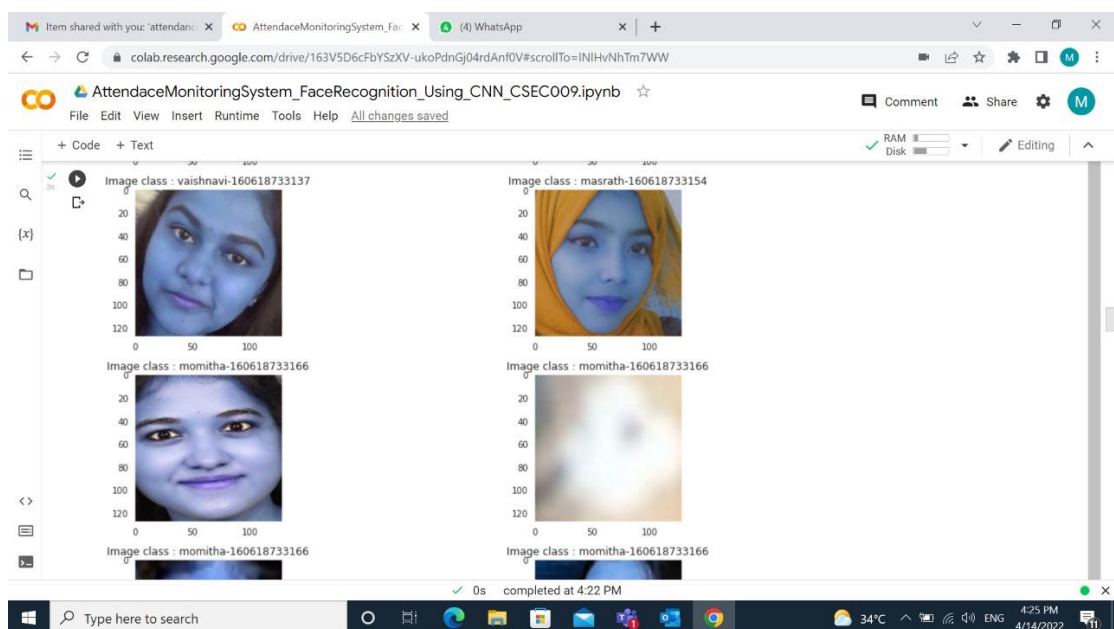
Item shared with you: 'attendanc ×
AttendaceMonitoringSystem_Fac ×
(4) WhatsApp ×
+

colab.research.google.com/drive/163V5D6cFbYSzXV-ukoPdnGj04rdAnf0V#scrollTo=INIHvNhTm7WW

AttendaceMonitoringSystem_FaceRecognition_Using_CNN_CSEC009.ipynb ☆
File Edit View Insert Runtime Tools Help All changes saved

Comment Share M

+ Code + Text
RAM
Disk
Editing

Image class : vaishnavi-160618733137
0 20 40 60 80 100 120
0 50 100

Image class : masrath-160618733154
0 20 40 60 80 100 120
0 50 100

Image class : momitha-160618733166
0 20 40 60 80 100 120
0 50 100

Image class : momitha-160618733166
0 20 40 60 80 100 120
0 50 100

Image class : momitha-160618733166
0

Image class : momitha-160618733166
0

✓ 0s completed at 4:22 PM

Type here to search
34°C ENG 4:25 PM 4/14/2022